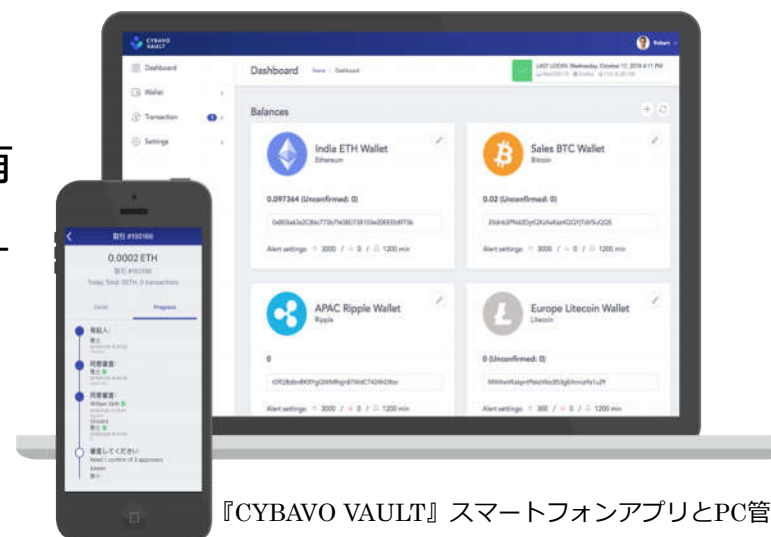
CYBAVO VAULT

Robert

Dashboard

Wallet

Transaction

Settings

Dashboard Home / Dashboard

LAST LOGIN: Wednesday, October 17, 2018 4:11 PM

Balances

India ETH Wallet
Ethereum

0.097364 (Unconfirmed: 0)

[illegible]

Alert settings: 3000 / 0 / 1200 min

Sales BTC Wallet
Bitcoin

0.02 (Unconfirmed: 0)

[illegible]

Alert settings: 3000 / 0 / 1200 min

APAC Ripple Wallet
Ripple

0

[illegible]

Alert settings: 3000 / 0 / 1200 min

Europe Litecoin Wallet
Litecoin

0 (Unconfirmed: 0)

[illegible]

Alert settings: 300 / 0 / 1200 min

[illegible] #10166

0.0002 ETH

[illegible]

Today Total: 0ETH, 0 transactions

Detail

Progress

発起人:

同意審査:

同意審査:
Wilson Shih

審査してください
Need 1 confirm of 3 approvers

『CYBAVO VAULT』スマートフォンアプリとPC管